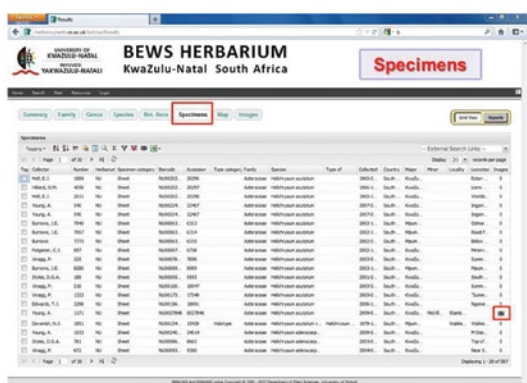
Results

UNIVERSITY OF KWAZULU-NATAL
INYUVESI YAKWAZULU-NATALI

BEWS HERBARIUM
KwaZulu-Natal South Africa

Specimens

Summary | Family | Genus | Species | Bot. Recs | Specimens | Map | Images

Specimens

Page 1 of 20

| Tag | Collector | Number | Herbarium | Specimen category | Barcode | Accession | Type category | Family | Species | Type of | Collected | Country | Major | Minor | Locality | Summar. | Images |
|---|---|---|---|---|---|---|---|---|---|---|---|---|---|---|---|---|---|
| | Hoft, E.J. | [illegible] | NU | Sheet | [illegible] | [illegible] | | Asteraceae | Helichrysum aculeatum | | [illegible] | South... | KwaZu... | | | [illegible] | 0 |
| | Hilliard, O.M. | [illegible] | NU | Sheet | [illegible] | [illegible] | | Asteraceae | Helichrysum aculeatum | | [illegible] | South... | KwaZu... | | | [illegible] | 0 |
| | Hoft, E.J. | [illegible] | NU | Sheet | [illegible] | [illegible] | | Asteraceae | Helichrysum aculeatum | | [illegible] | South... | KwaZu... | | | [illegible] | 0 |
| | Young, A. | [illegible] | NU | Sheet | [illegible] | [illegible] | | Asteraceae | Helichrysum aculeatum | | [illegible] | South... | KwaZu... | | | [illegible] | 0 |
| | Young, A. | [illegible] | NU | Sheet | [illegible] | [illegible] | | Asteraceae | Helichrysum aculeatum | | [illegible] | South... | KwaZu... | | | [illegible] | 0 |
| | Burrows, J.E. | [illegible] | NU | Sheet | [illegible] | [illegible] | | Asteraceae | Helichrysum aculeatum | | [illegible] | South... | Mpum... | | | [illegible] | 0 |
| | Burrows, J.E. | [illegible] | NU | Sheet | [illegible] | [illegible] | | Asteraceae | Helichrysum aculeatum | | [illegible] | South... | Mpum... | | | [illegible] | 0 |
| | Burrows | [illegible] | NU | Sheet | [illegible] | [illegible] | | Asteraceae | Helichrysum aculeatum | | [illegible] | South... | KwaZu... | | | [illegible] | 0 |
| | Potgieter, C.J. | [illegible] | NU | Sheet | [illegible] | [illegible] | | Asteraceae | Helichrysum aculeatum | | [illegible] | South... | KwaZu... | | | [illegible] | 0 |
| | Wragg, P. | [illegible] | NU | Sheet | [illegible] | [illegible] | | Asteraceae | Helichrysum aculeatum | | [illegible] | South... | Mpum... | | | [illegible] | 0 |
| | Burrows, J.E. | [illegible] | NU | Sheet | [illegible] | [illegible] | | Asteraceae | Helichrysum aculeatum | | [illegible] | South... | Mpum... | | | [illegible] | 0 |
| | Styles, D.G.A. | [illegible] | NU | Sheet | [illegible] | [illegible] | | Asteraceae | Helichrysum aculeatum | | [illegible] | South... | KwaZu... | | | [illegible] | 0 |
| | Wragg, P. | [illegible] | NU | Sheet | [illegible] | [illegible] | | Asteraceae | Helichrysum aculeatum | | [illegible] | South... | KwaZu... | | | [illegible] | 0 |
| | Wragg, P. | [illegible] | NU | Sheet | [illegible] | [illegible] | | Asteraceae | Helichrysum aculeatum | | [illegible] | South... | KwaZu... | | | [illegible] | 0 |
| | Edwards, T.J. | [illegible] | NU | Sheet | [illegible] | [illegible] | | Asteraceae | Helichrysum aculeatum | | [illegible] | South... | KwaZu... | | | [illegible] | 0 |
| | Young, A. | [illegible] | NU | Sheet | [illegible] | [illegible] | | Asteraceae | Helichrysum aculeatum | | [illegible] | South... | KwaZu... | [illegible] | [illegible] | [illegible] | 1 |
| | Devenish, N.S. | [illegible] | NU | Sheet | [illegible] | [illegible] | Holotype | Asteraceae | Helichrysum aculeatum | Helichrysum... | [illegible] | South... | KwaZu... | | | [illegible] | 0 |
| | Young, A. | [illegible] | NU | Sheet | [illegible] | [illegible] | | Asteraceae | Helichrysum adenocarpum | | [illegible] | South... | KwaZu... | | | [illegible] | 0 |
| | Styles, D.G.A. | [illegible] | NU | Sheet | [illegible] | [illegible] | | Asteraceae | Helichrysum adenocarpum | | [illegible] | South... | KwaZu... | | | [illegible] | 0 |
| | Wragg, P. | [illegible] | NU | Sheet | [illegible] | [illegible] | | Asteraceae | Helichrysum adenocarpum | | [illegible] | South... | KwaZu... | | | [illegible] | 0 |

Page 1 of 20

Displaying 1 - 20 of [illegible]

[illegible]